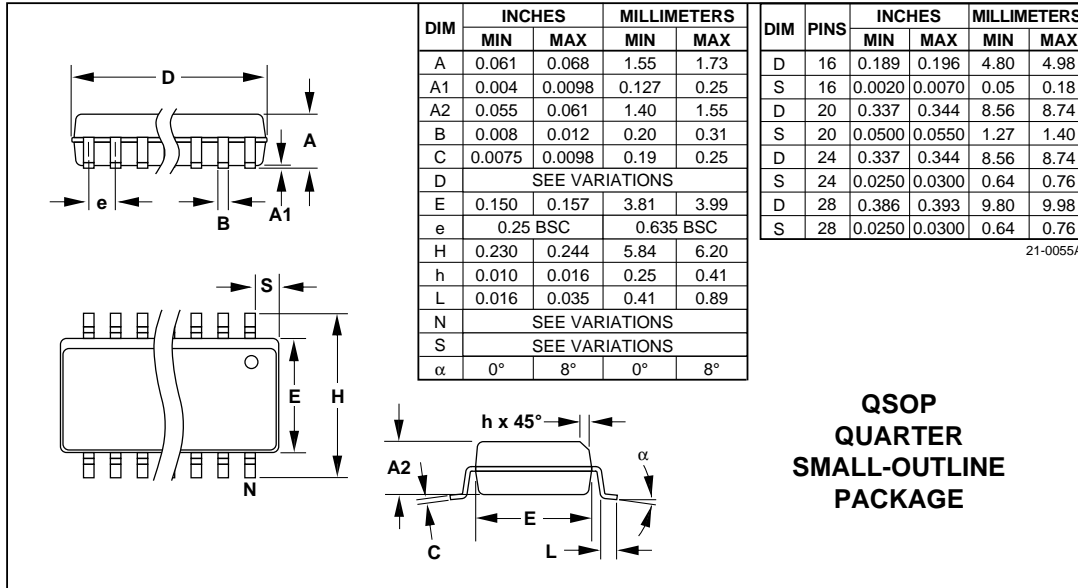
D

A

e

B

A1

S

E

H

N

| DIM | INCHES MIN | INCHES MAX | MILLIMETERS MIN | MILLIMETERS MAX |
|---|---|---|---|---|
| A | 0.061 | 0.068 | 1.55 | 1.73 |
| A1 | 0.004 | 0.0098 | 0.127 | 0.25 |
| A2 | 0.055 | 0.061 | 1.40 | 1.55 |
| B | 0.008 | 0.012 | 0.20 | 0.31 |
| C | 0.0075 | 0.0098 | 0.19 | 0.25 |
| D | SEE VARIATIONS | | | |
| E | 0.150 | 0.157 | 3.81 | 3.99 |
| e | 0.25 BSC | | 0.635 BSC | |
| H | 0.230 | 0.244 | 5.84 | 6.20 |
| h | 0.010 | 0.016 | 0.25 | 0.41 |
| L | 0.016 | 0.035 | 0.41 | 0.89 |
| N | SEE VARIATIONS | | | |
| S | SEE VARIATIONS | | | |
| α | 0° | 8° | 0° | 8° |

| DIM | PINS | INCHES MIN | INCHES MAX | MILLIMETERS MIN | MILLIMETERS MAX |
|---|---|---|---|---|---|
| D | 16 | 0.189 | 0.196 | 4.80 | 4.98 |
| S | 16 | 0.0020 | 0.0070 | 0.05 | 0.18 |
| D | 20 | 0.337 | 0.344 | 8.56 | 8.74 |
| S | 20 | 0.0500 | 0.0550 | 1.27 | 1.40 |
| D | 24 | 0.337 | 0.344 | 8.56 | 8.74 |
| S | 24 | 0.0250 | 0.0300 | 0.64 | 0.76 |
| D | 28 | 0.386 | 0.393 | 9.80 | 9.98 |
| S | 28 | 0.0250 | 0.0300 | 0.64 | 0.76 |

21-0055A

h x 45°

α

A2

E

C

L

QSOP
QUARTER
SMALL-OUTLINE
PACKAGE